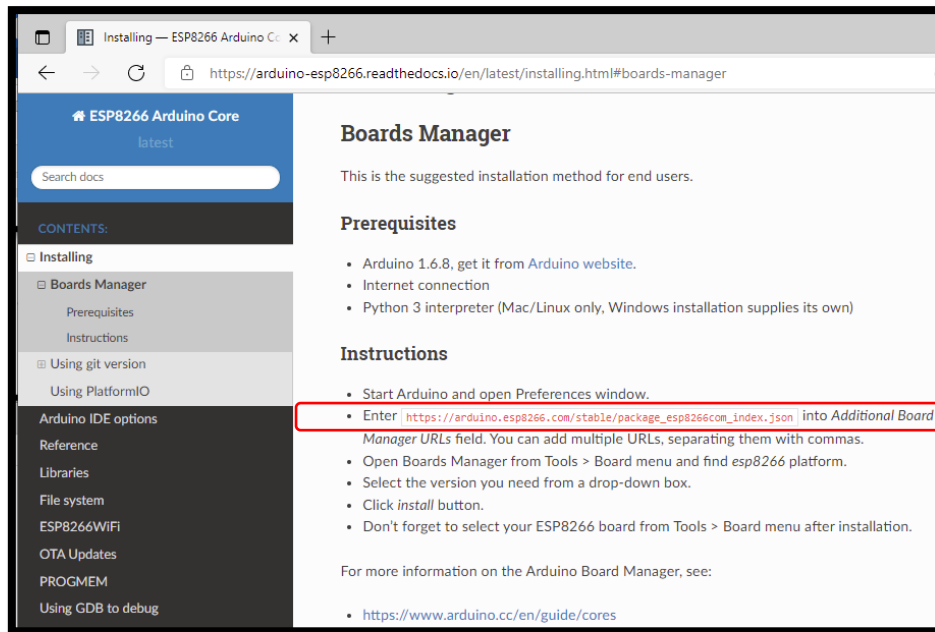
Installing — ESP8266 Arduino Co ×
+
https://arduino-esp8266.readthedocs.io/en/latest/installing.html#boards-manager

ESP8266 Arduino Core
latest
Search docs
CONTENTS:
⊟ Installing
⊟ Boards Manager
Prerequisites
Instructions
⊞ Using git version
Using PlatformIO
Arduino IDE options
Reference
Libraries
File system
ESP8266WiFi
OTA Updates
PROGMEM
Using GDB to debug

Boards Manager

This is the suggested installation method for end users.

Prerequisites

- Arduino 1.6.8, get it from Arduino website.
- Internet connection
- Python 3 interpreter (Mac/Linux only, Windows installation supplies its own)

Instructions

- Start Arduino and open Preferences window.
- Enter https://arduino.esp8266.com/stable/package_esp8266com_index.json into Additional Board Manager URLs field. You can add multiple URLs, separating them with commas.
- Open Boards Manager from Tools > Board menu and find esp8266 platform.
- Select the version you need from a drop-down box.
- Click install button.
- Don't forget to select your ESP8266 board from Tools > Board menu after installation.

For more information on the Arduino Board Manager, see:

- https://www.arduino.cc/en/guide/cores